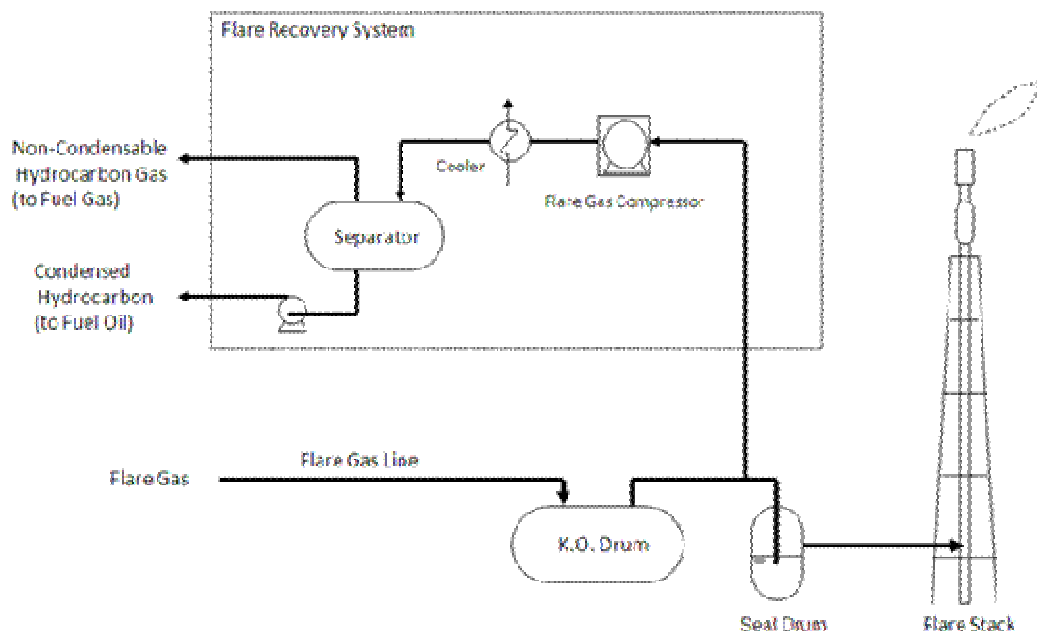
Flare Recovery System

Non-Condensable Hydrocarbon Gas (to Fuel Gas)

Cooler

Flare Gas Compressor

Separator

Condensed Hydrocarbon (to Fuel Oil)

Flare Gas

Flare Gas Line

K.O. Drum

Seal Drum

Flare Stack